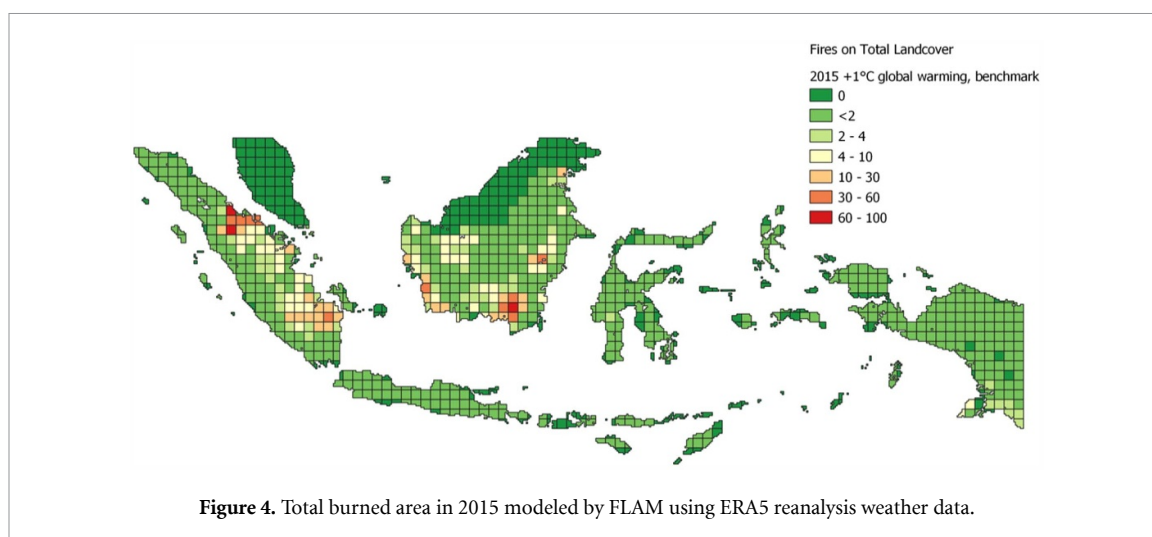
Fires on Total Landcover

2015 +1°C global warming, benchmark

0

<2

2 - 4

4 - 10

10 - 30

30 - 60

60 - 100

**Figure 4.** Total burned area in 2015 modeled by FLAM using ERA5 reanalysis weather data.